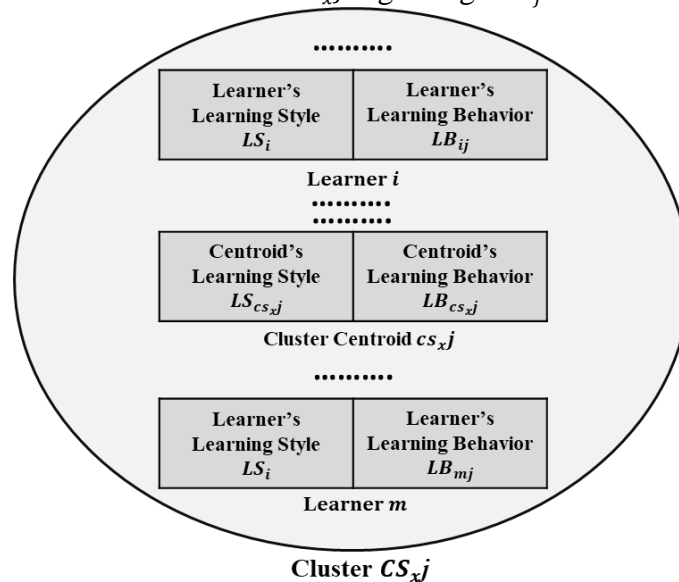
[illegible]

.........

| Learner's Learning Style $LS_i$ | Learner's Learning Behavior $LB_{ij}$ |
|---|---|

Learner $i$

.........

.........

| Centroid's Learning Style $LS_{cs_xj}$ | Centroid's Learning Behavior $LB_{cs_xj}$ |
|---|---|

Cluster Centroid $cs_xj$

.........

| Learner's Learning Style $LS_i$ | Learner's Learning Behavior $LB_{mj}$ |
|---|---|

Learner $m$

Cluster $CS_xj$